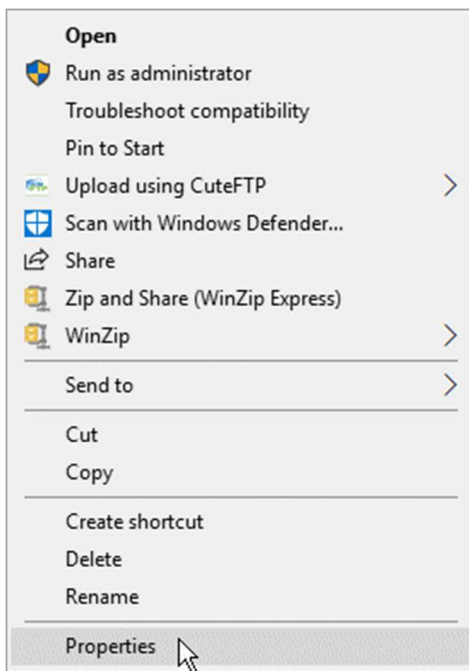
Open
Run as administrator
Troubleshoot compatibility
Pin to Start
Upload using CuteFTP
Scan with Windows Defender...
Share
Zip and Share (WinZip Express)
WinZip
Send to
Cut
Copy
Create shortcut
Delete
Rename
Properties